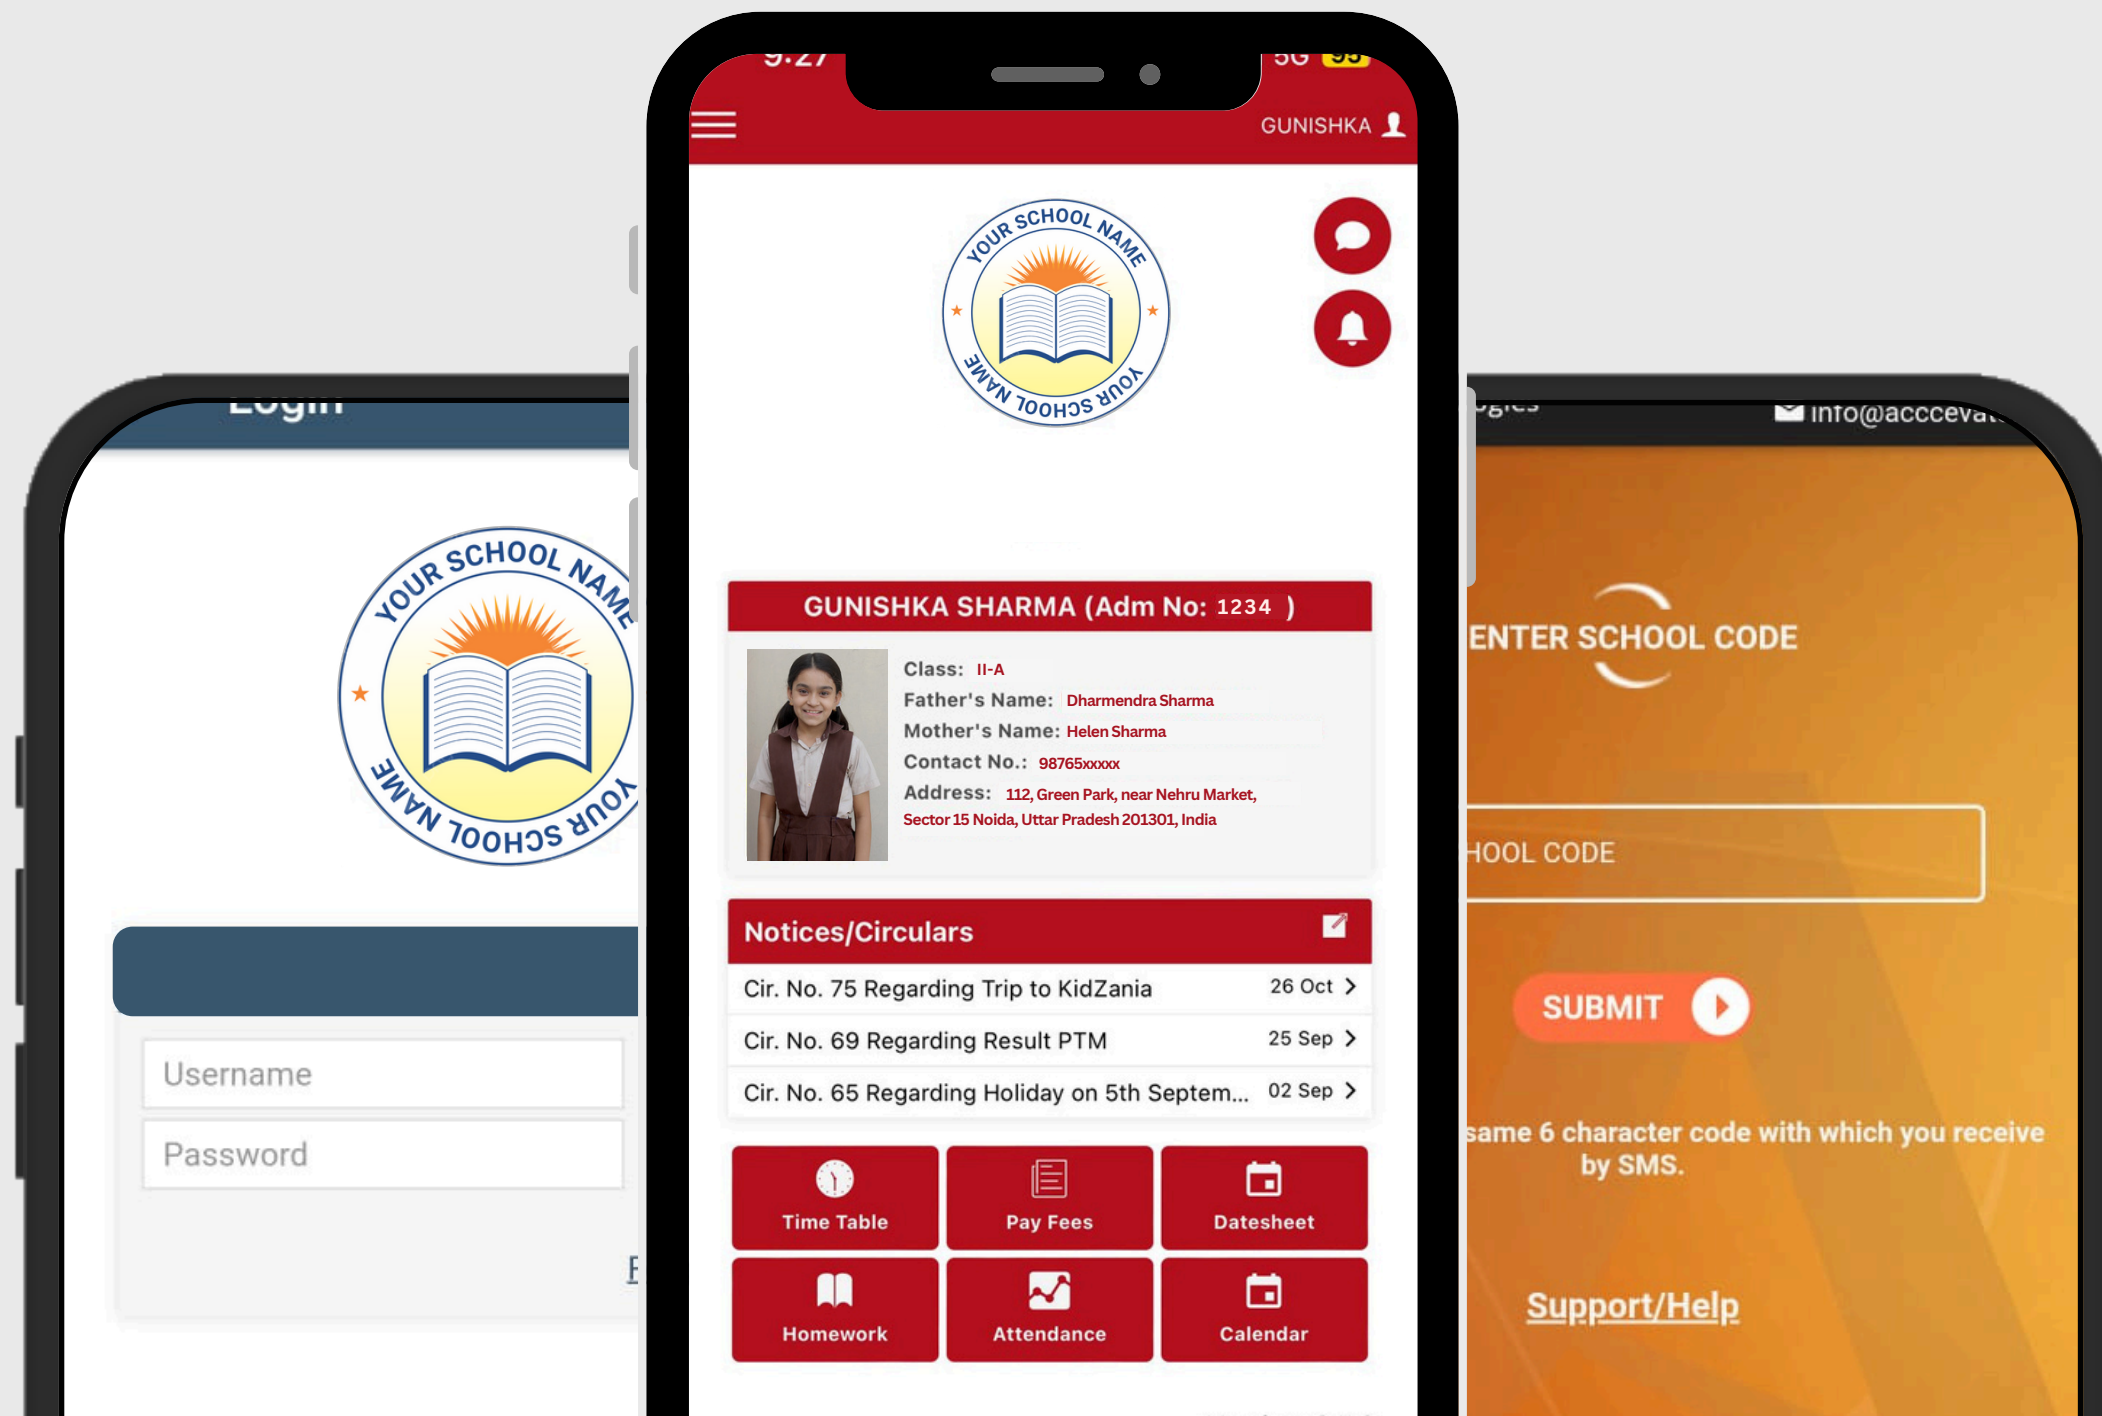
Login

YOUR SCHOOL NAME
YOUR SCHOOL NAME

Username
Password

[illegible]

9:27 5G 93

GUNISHKA

YOUR SCHOOL NAME
YOUR SCHOOL NAME

GUNISHKA SHARMA (Adm No: 1234 )

Class: II-A
Father's Name: Dharmendra Sharma
Mother's Name: Helen Sharma
Contact No.: 98765xxxxx
Address: 112, Green Park, near Nehru Market, Sector 15 Noida, Uttar Pradesh 201301, India

Notices/Circulars

Cir. No. 75 Regarding Trip to KidZania 26 Oct
Cir. No. 69 Regarding Result PTM 25 Sep
Cir. No. 65 Regarding Holiday on 5th Septem... 02 Sep

Time Table
Pay Fees
Datesheet
Homework
Attendance
Calendar

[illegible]ogies
info@acccevat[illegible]

ENTER SCHOOL CODE

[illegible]HOOL CODE

SUBMIT

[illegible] same 6 character code with which you receive by SMS.

Support/Help